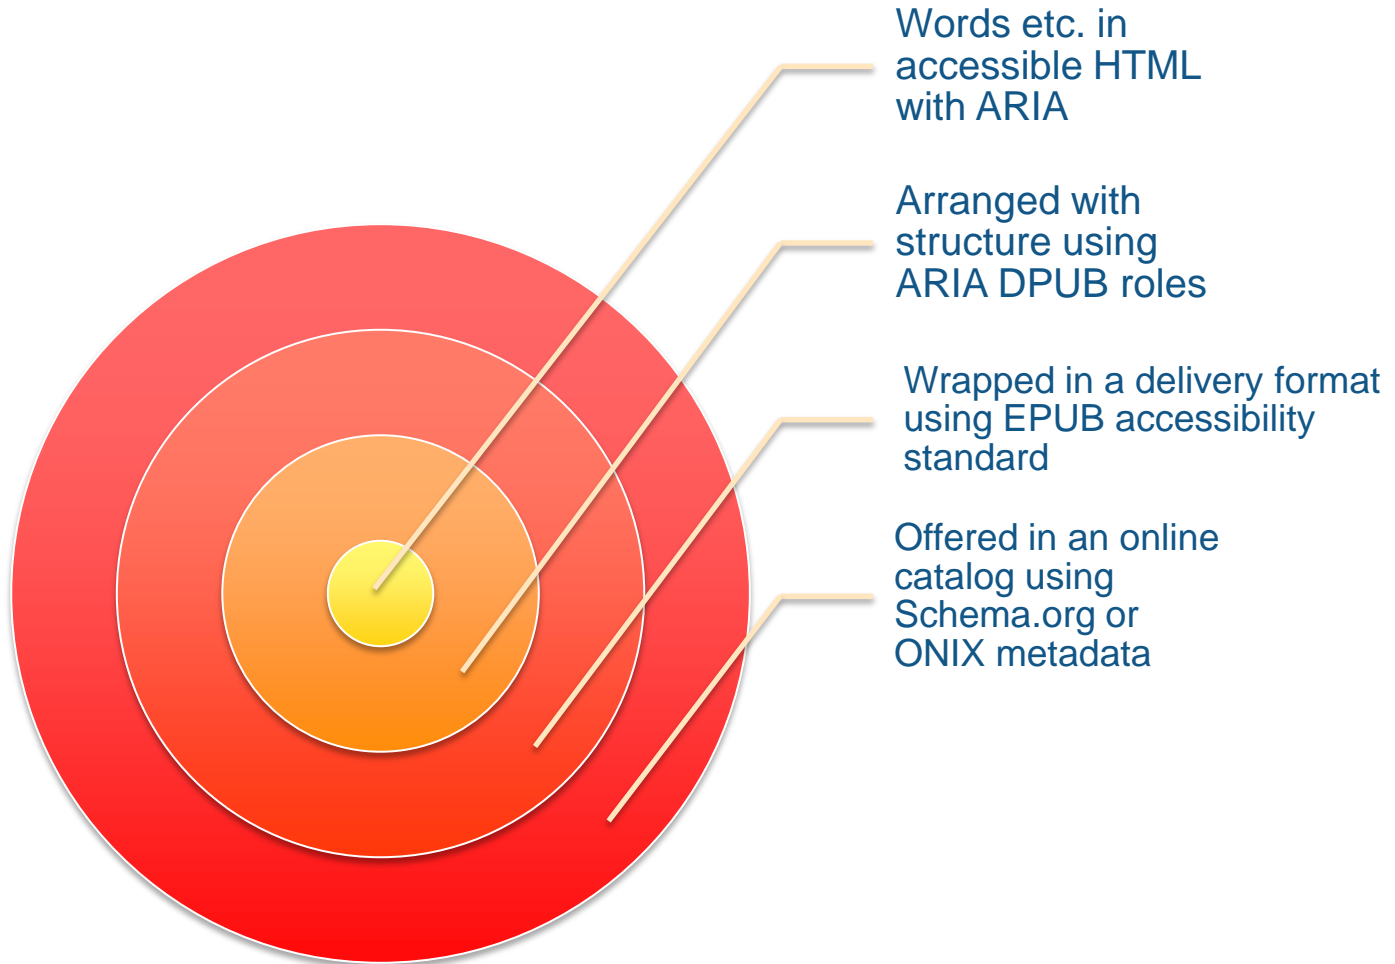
Words etc. in accessible HTML with ARIA

Arranged with structure using ARIA DPUB roles

Wrapped in a delivery format using EPUB accessibility standard

Offered in an online catalog using Schema.org or ONIX metadata